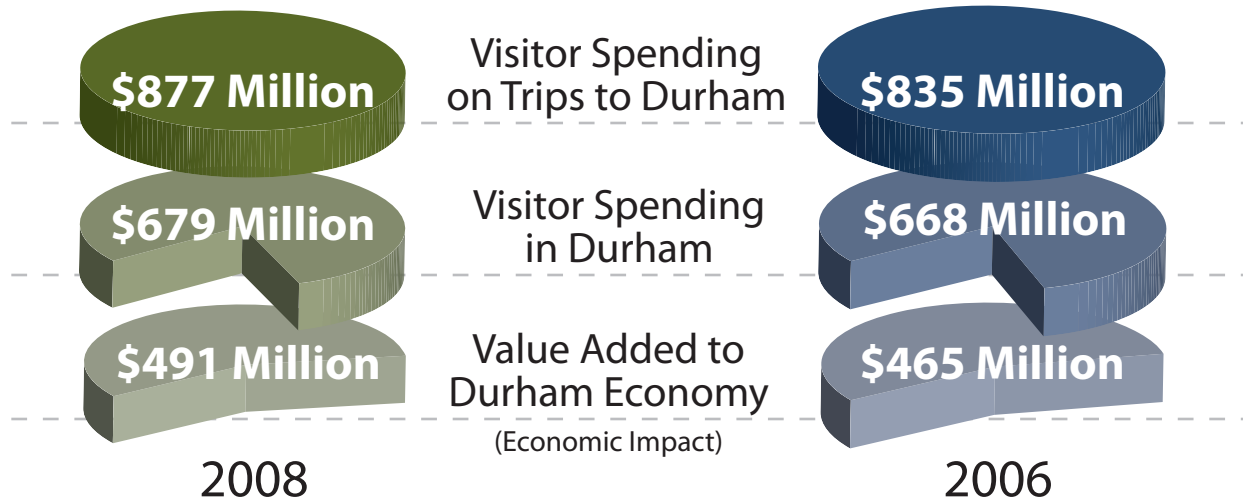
$877 Million

Visitor Spending on Trips to Durham

$835 Million

$679 Million

Visitor Spending in Durham

$668 Million

$491 Million

Value Added to Durham Economy

(Economic Impact)

$465 Million

2008

2006